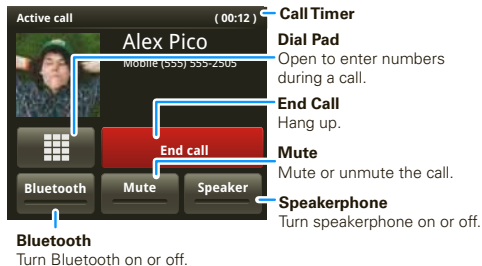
Active call
(00:12)
Call Timer
Alex Pico
Mobile (555) 555-2505
Dial Pad
Open to enter numbers during a call.
End call
End Call
Hang up.
Mute
Mute or unmute the call.
Bluetooth
Mute
Speaker
Speakerphone
Turn speakerphone on or off.
Bluetooth
Turn Bluetooth on or off.